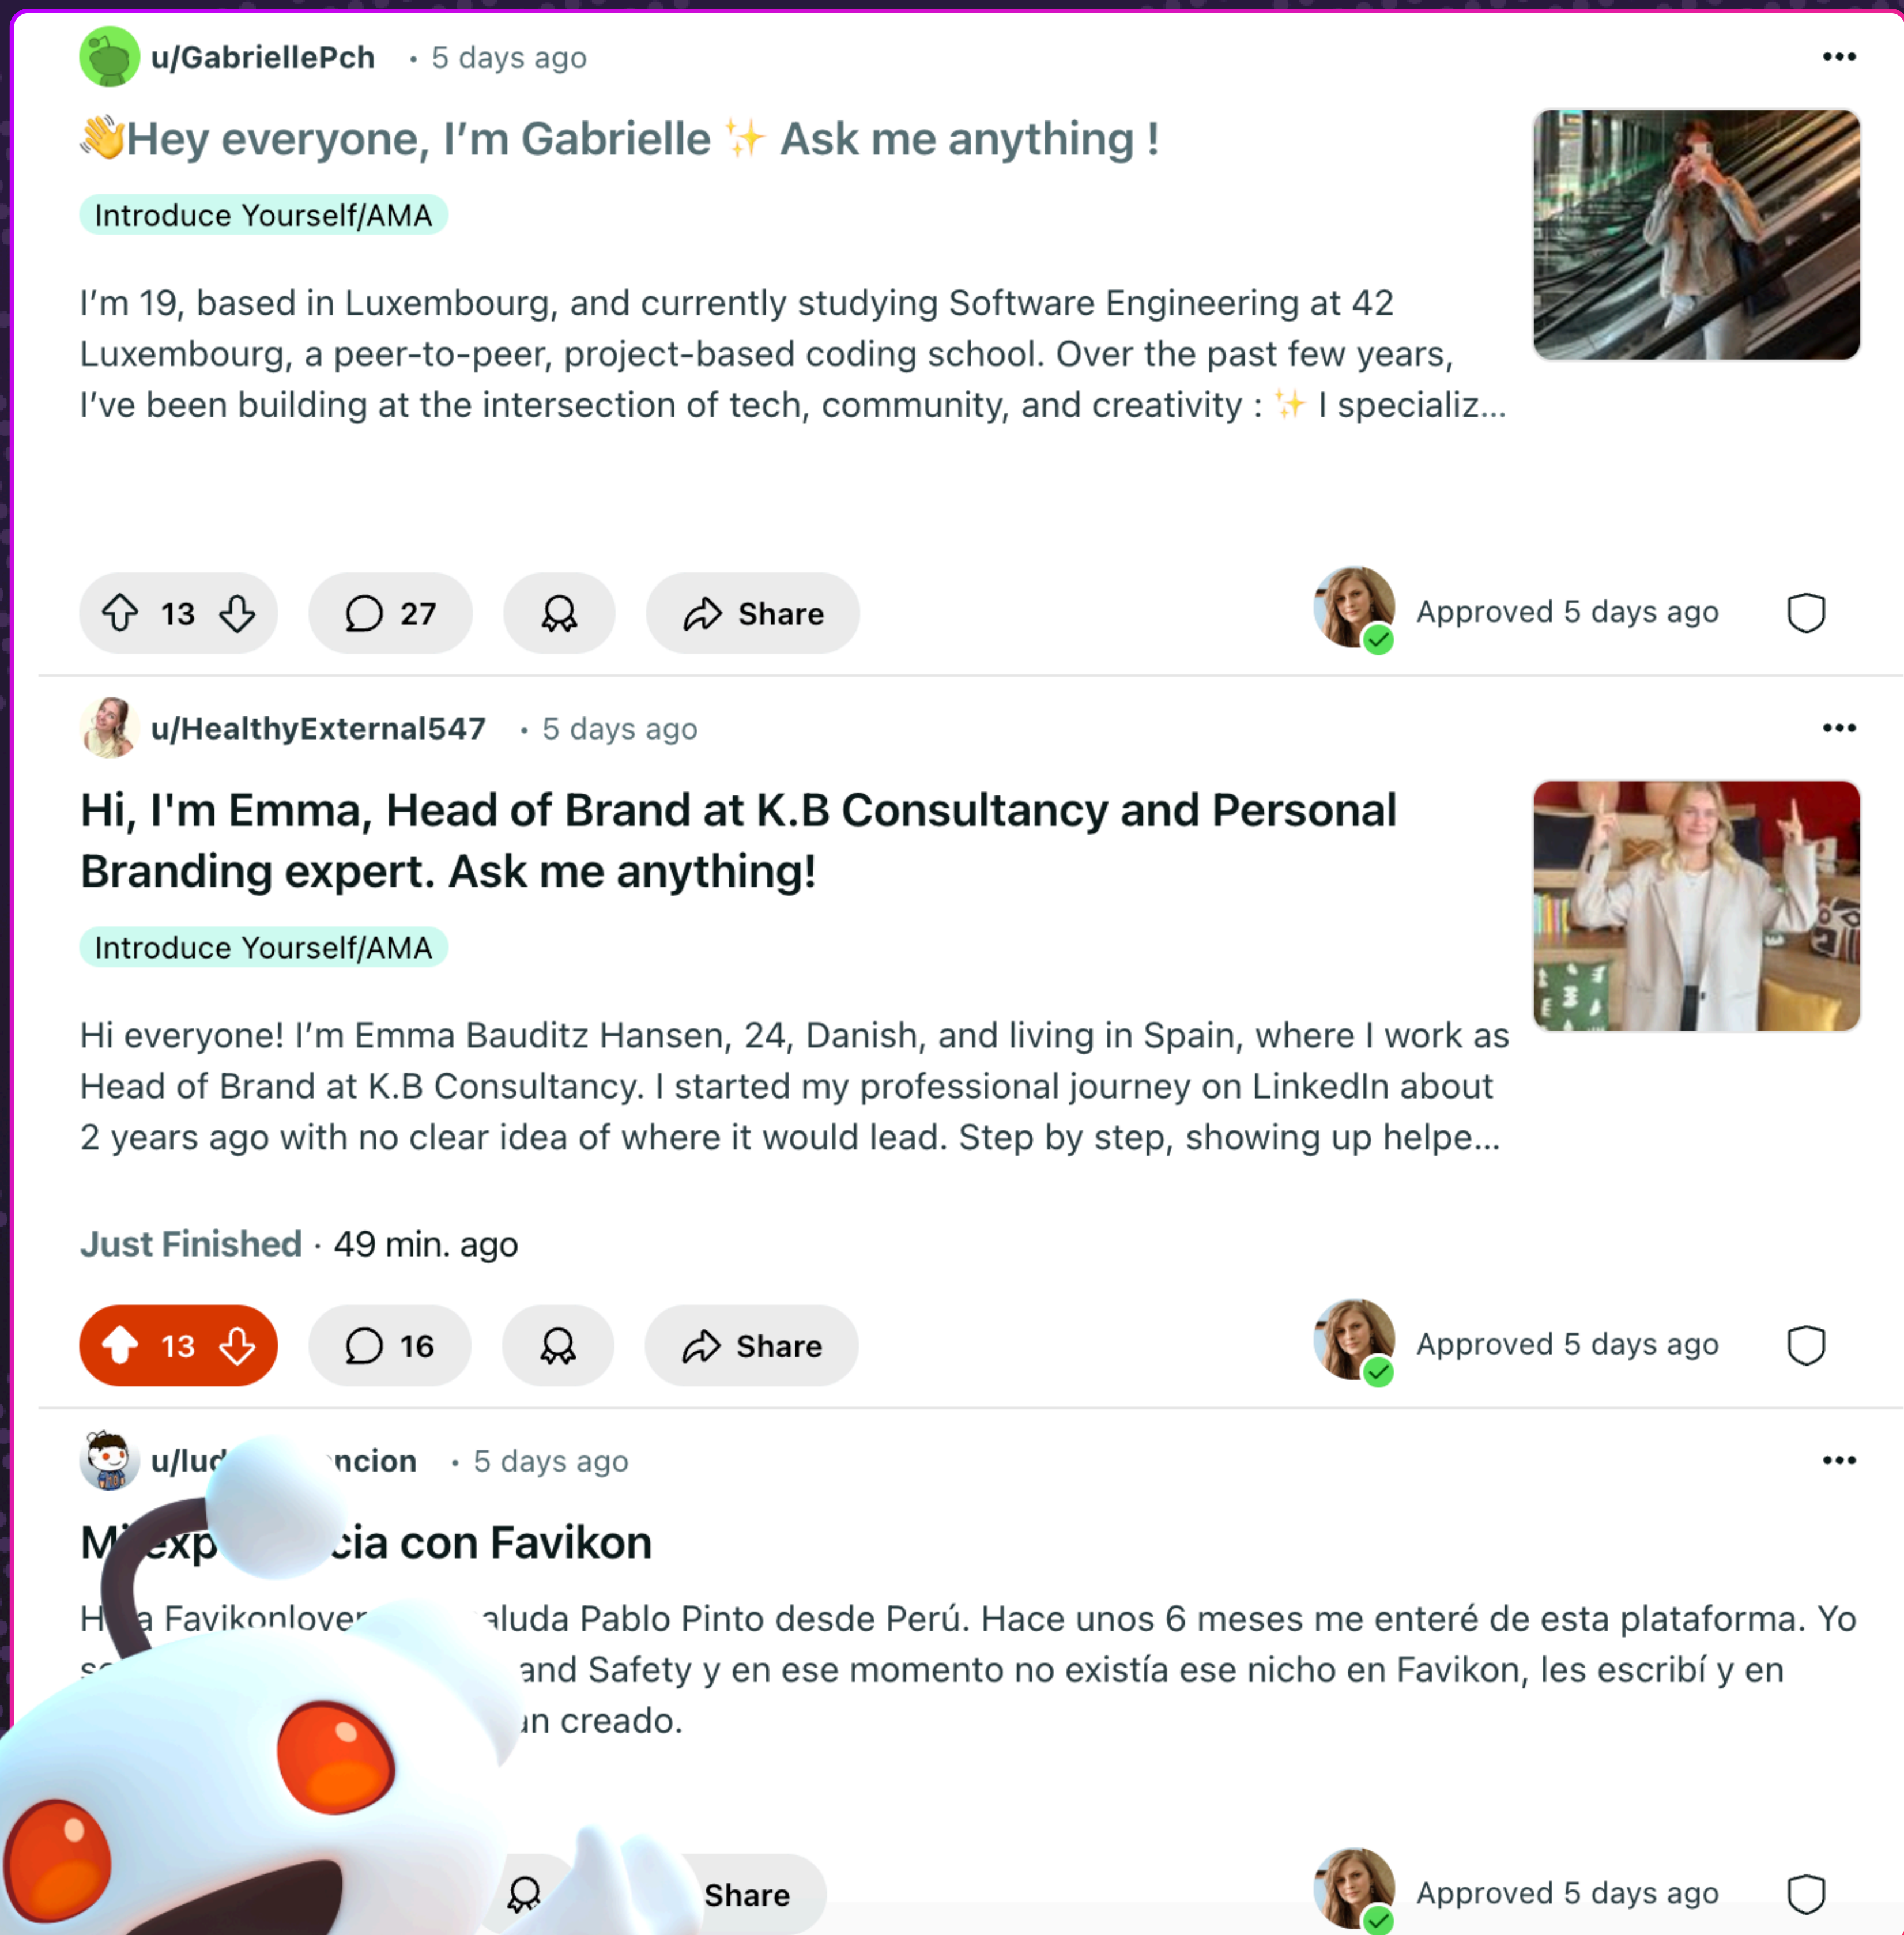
u/GabriellePch • 5 days ago

•••

👋Hey everyone, I'm Gabrielle ✨ Ask me anything !

Introduce Yourself/AMA

I'm 19, based in Luxembourg, and currently studying Software Engineering at 42 Luxembourg, a peer-to-peer, project-based coding school. Over the past few years, I've been building at the intersection of tech, community, and creativity : ✨ I specializ...

13 27 Share

Approved 5 days ago

u/HealthyExternal547 • 5 days ago

•••

Hi, I'm Emma, Head of Brand at K.B Consultancy and Personal Branding expert. Ask me anything!

Introduce Yourself/AMA

Hi everyone! I'm Emma Bauditz Hansen, 24, Danish, and living in Spain, where I work as Head of Brand at K.B Consultancy. I started my professional journey on LinkedIn about 2 years ago with no clear idea of where it would lead. Step by step, showing up helpe...

Just Finished · 49 min. ago

13 16 Share

Approved 5 days ago

u/lud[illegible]ncion • 5 days ago

•••

M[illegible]exp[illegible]cia con Favikon

H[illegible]a Favikonlover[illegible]aluda Pablo Pinto desde Perú. Hace unos 6 meses me enteré de esta plataforma. Yo s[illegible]and Safety y en ese momento no existía ese nicho en Favikon, les escribí y en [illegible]an creado.

Share

Approved 5 days ago